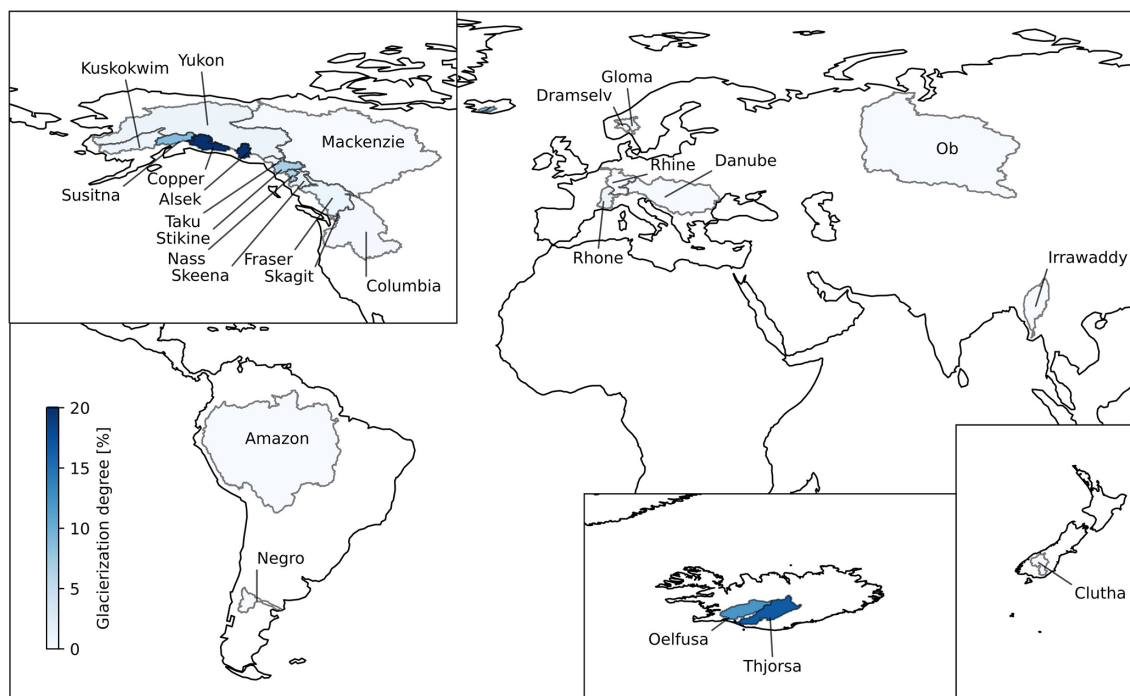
Kuskokwim
Yukon
Mackenzie
Susitna
Copper
Alsek
Taku
Stikine
Nass
Skeena
Fraser
Skagit
Columbia
Gloma
Dramselv
Rhine
Danube
Rhone
Ob
Irrawaddy
Amazon
Negro
Oelfusa
Thjorsa
Clutha
Glacierization degree [%]
20
15
10
5
0